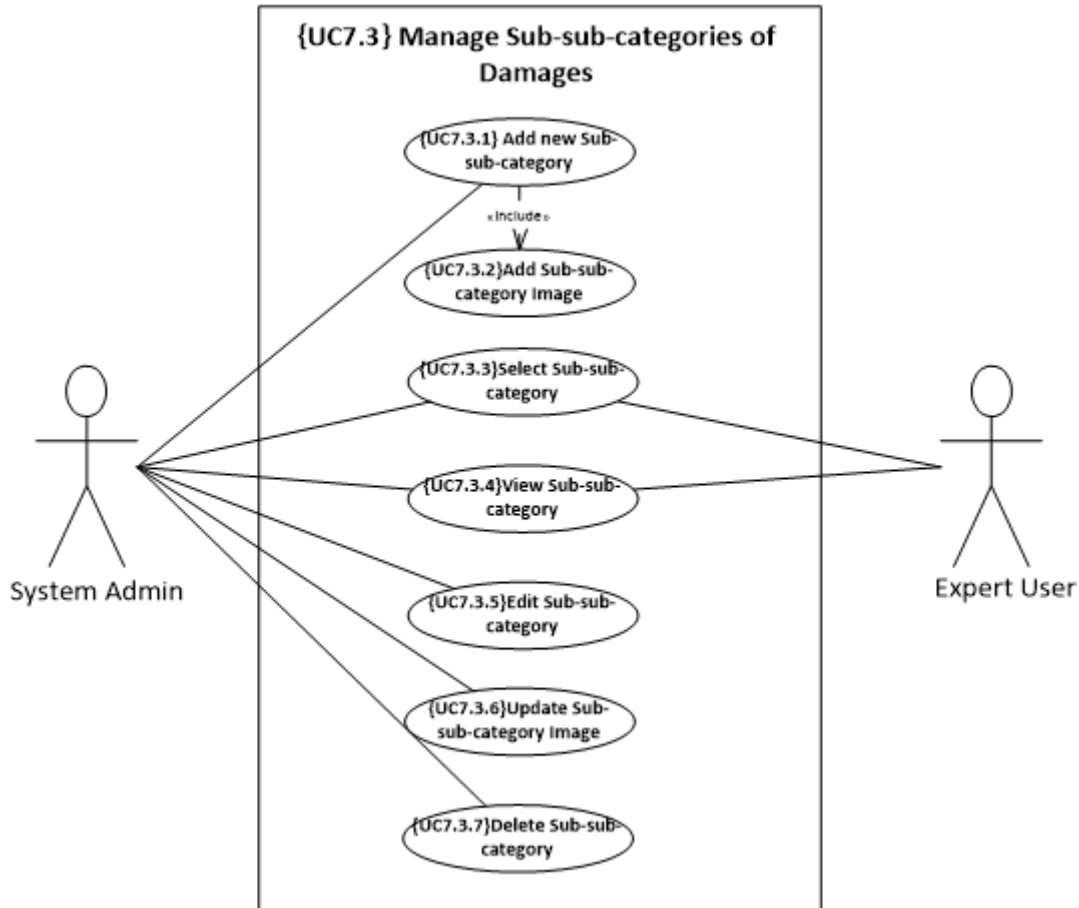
{UC7.3} Manage Sub-sub-categories of Damages

{UC7.3.1} Add new Sub-sub-category

«include»

{UC7.3.2}Add Sub-sub-category Image

{UC7.3.3}Select Sub-sub-category

{UC7.3.4}View Sub-sub-category

{UC7.3.5}Edit Sub-sub-category

{UC7.3.6}Update Sub-sub-category Image

{UC7.3.7}Delete Sub-sub-category

System Admin

Expert User